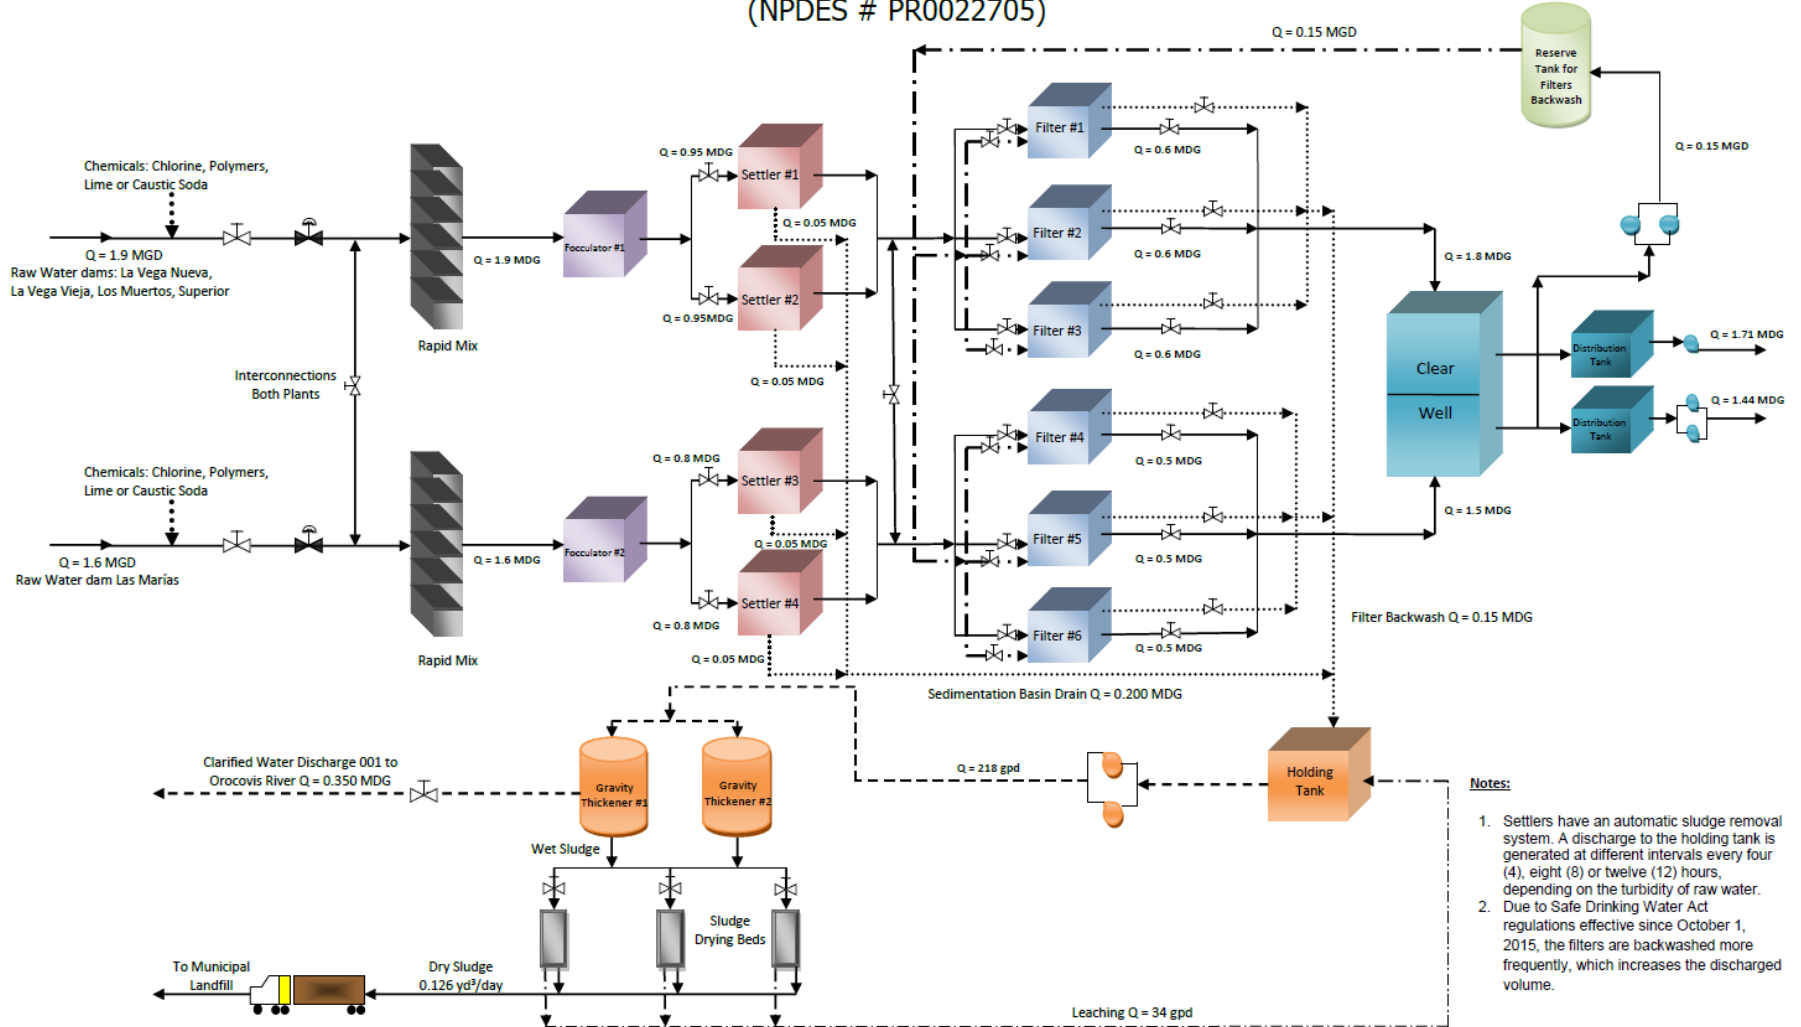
(NPDES # PR0022705)

Q = 0.15 MGD

Reserve Tank for Filters Backwash

Q = 0.15 MGD

Chemicals: Chlorine, Polymers, Lime or Caustic Soda

Q = 1.9 MGD
Raw Water dams: La Vega Nueva, La Vega Vieja, Los Muertos, Superior

Rapid Mix

Q = 1.9 MDG

Foculator #1

Q = 0.95 MDG

Settler #1

Q = 0.05 MDG

Settler #2

Q = 0.95MDG

Q = 0.05 MDG

Filter #1

Q = 0.6 MDG

Filter #2

Q = 0.6 MDG

Filter #3

Q = 0.6 MDG

Q = 1.8 MDG

Clear

Well

Distribution Tank

Q = 1.71 MDG

Distribution Tank

Q = 1.44 MDG

Interconnections Both Plants

Chemicals: Chlorine, Polymers, Lime or Caustic Soda

Q = 1.6 MGD
Raw Water dam Las Marías

Rapid Mix

Q = 1.6 MDG

Foculator #2

Q = 0.8 MDG

Settler #3

Q = 0.05 MDG

Settler #4

Q = 0.8 MDG

Q = 0.05 MDG

Filter #4

Q = 0.5 MDG

Filter #5

Q = 0.5 MDG

Filter #6

Q = 0.5 MDG

Q = 1.5 MDG

Filter Backwash Q = 0.15 MDG

Sedimentation Basin Drain Q = 0.200 MDG

Clarified Water Discharge 001 to Orocovis River Q = 0.350 MDG

Gravity Thickener #1

Gravity Thickener #2

Q = 218 gpd

Holding Tank

Notes:

1. Settlers have an automatic sludge removal system. A discharge to the holding tank is generated at different intervals every four (4), eight (8) or twelve (12) hours, depending on the turbidity of raw water.
2. Due to Safe Drinking Water Act regulations effective since October 1, 2015, the filters are backwashed more frequently, which increases the discharged volume.

Wet Sludge

Sludge Drying Beds

To Municipal Landfill

Dry Sludge
0.126 yd$^3$/day

Leaching Q = 34 gpd